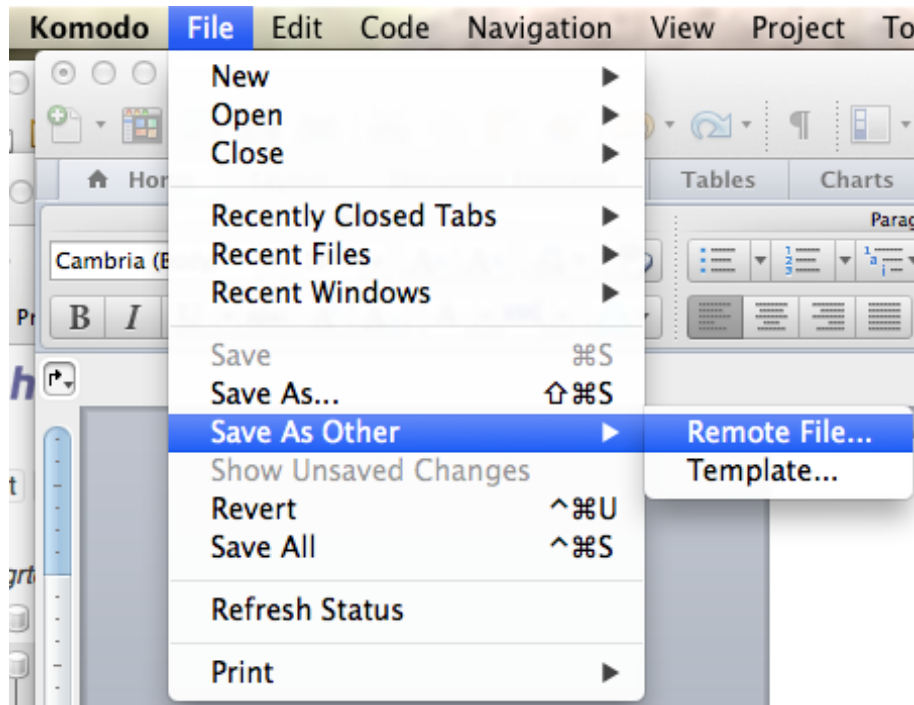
Komodo File Edit Code Navigation View Project To

New
Open
Close

Recently Closed Tabs
Recent Files
Recent Windows

Save ⌘S
Save As... ⇧⌘S
Save As Other
Show Unsaved Changes
Revert ^⌘U
Save All ^⌘S

Refresh Status

Print

Remote File...
Template...

Hor
Tables
Charts
Parag
Cambria (E
B
I
Pr
h
t
grt